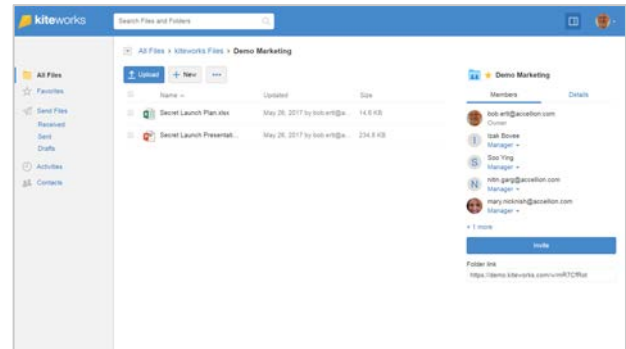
kiteworks

Search Files and Folders

All Files > kiteworks Files > Demo Marketing

Upload

+ New

...

All Files

Favorites

Send Files

Received

Sent

Drafts

Activities

Contacts

| Name | Updated | Size |
|---|---|---|
| Secret Launch Plan.xlsx | May 26, 2017 by bob.ertl@a... | 14.6 KB |
| Secret Launch Presentati... | May 26, 2017 by bob.ertl@a... | 234.8 KB |

Demo Marketing

Members

Details

bob.ertl@accellion.com
Owner

Izak Bovee
Manager

Soo Ying
Manager

nitin.garg@accellion.com
Manager

mary.nicknish@accellion.com
Manager

+ 1 more

Invite

Folder link

https://demo.kiteworks.com/w/mR7CfRot